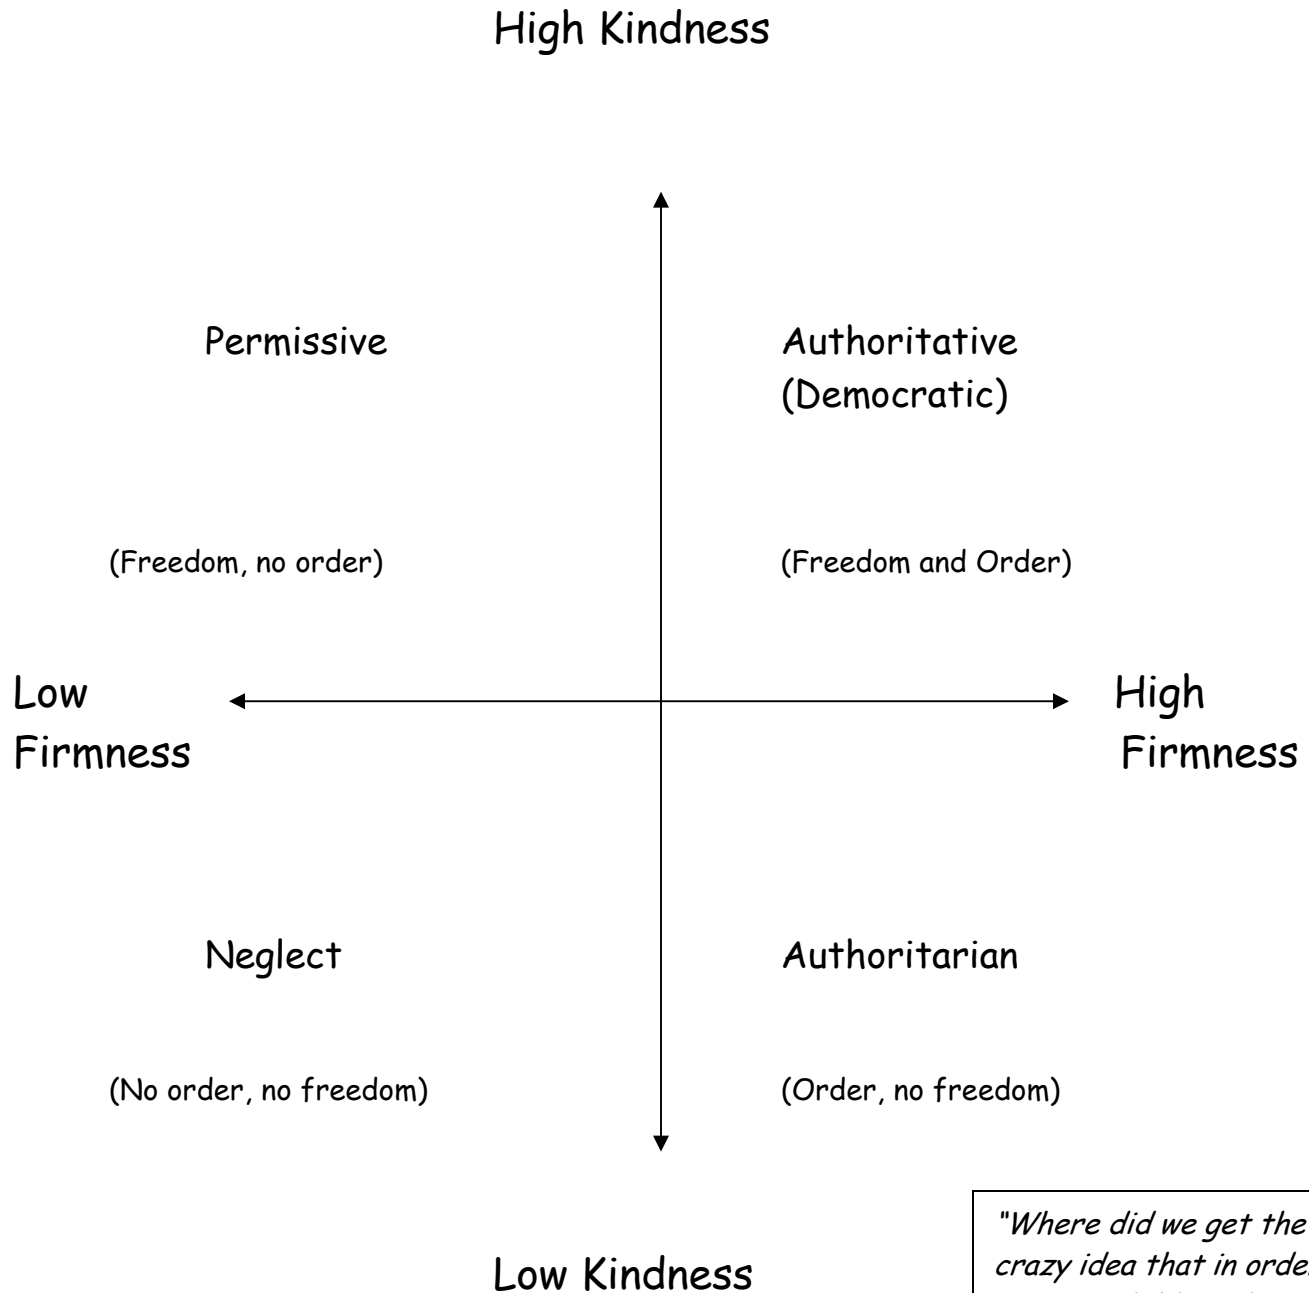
High Kindness

Permissive

(Freedom, no order)

Authoritative (Democratic)

(Freedom and Order)

Low Firmness

High Firmness

Neglect

(No order, no freedom)

Authoritarian

(Order, no freedom)

Low Kindness

"Where did we get the crazy idea that in order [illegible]